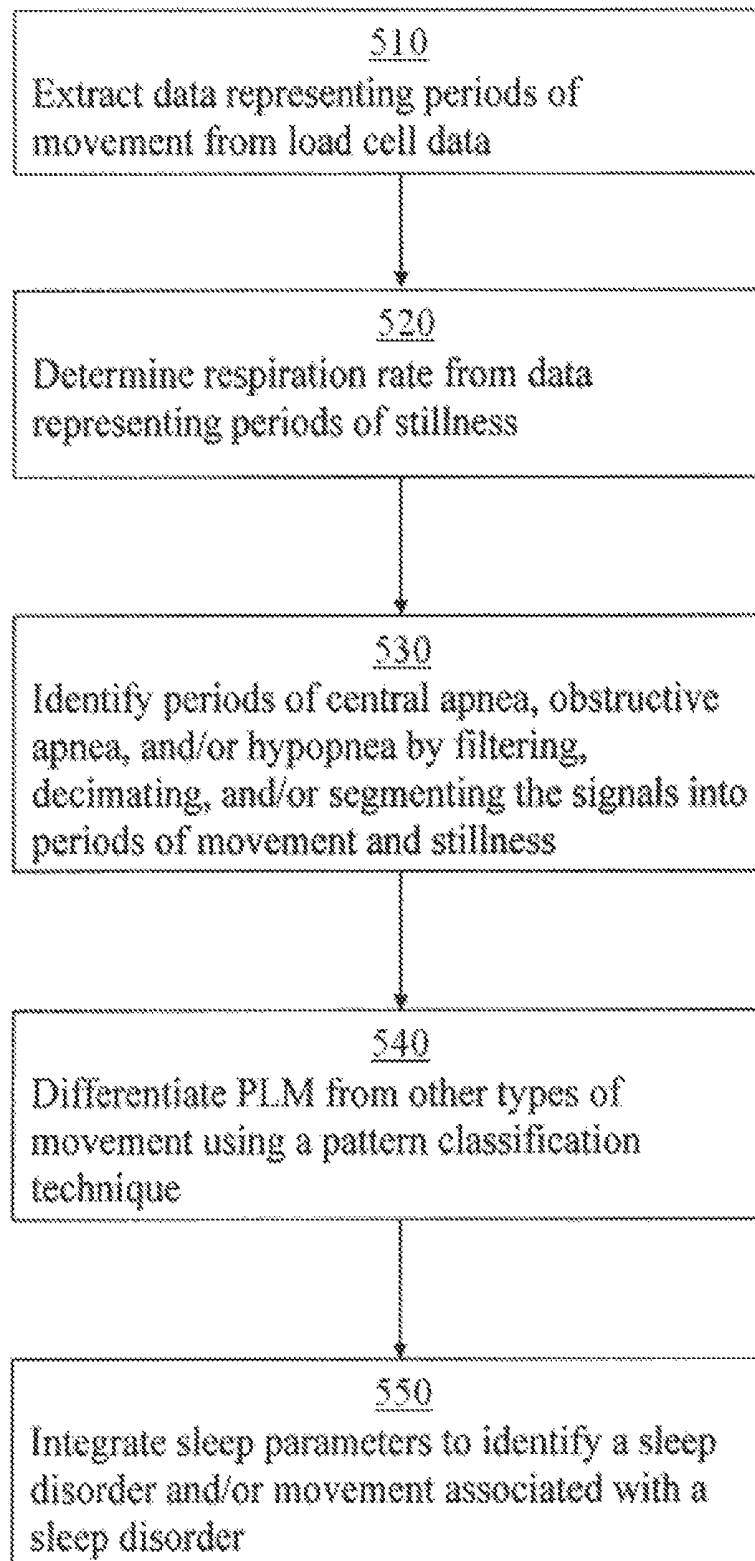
510
Extract data representing periods of movement from load cell data

520
Determine respiration rate from data representing periods of stillness

530
Identify periods of central apnea, obstructive apnea, and/or hypopnea by filtering, decimating, and/or segmenting the signals into periods of movement and stillness

540
Differentiate PLM from other types of movement using a pattern classification technique

550
Integrate sleep parameters to identify a sleep disorder and/or movement associated with a sleep disorder